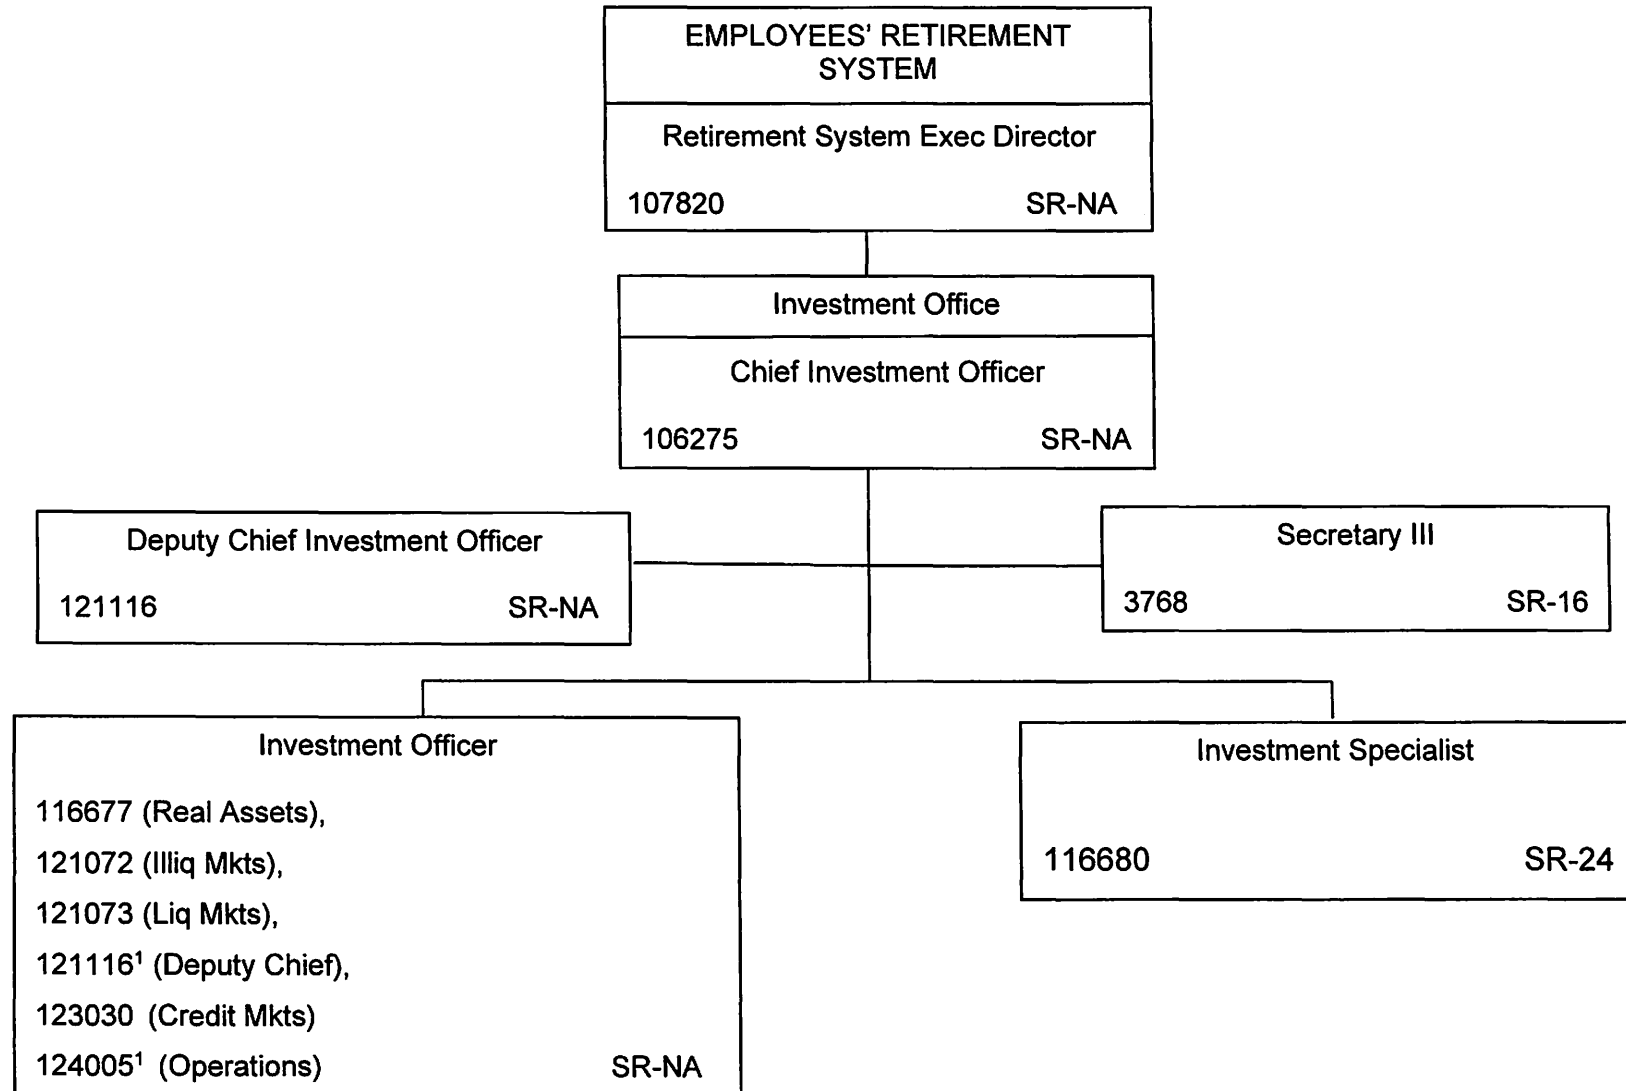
EMPLOYEES' RETIREMENT SYSTEM

Retirement System Exec Director

107820 SR-NA

Investment Office

Chief Investment Officer

106275 SR-NA

Deputy Chief Investment Officer

121116 SR-NA

Secretary III

3768 SR-16

Investment Officer

116677 (Real Assets),

121072 (Illiq Mkts),

121073 (Liq Mkts),

121116$^1$ (Deputy Chief),

123030 (Credit Mkts)

124005$^1$ (Operations) SR-NA

Investment Specialist

116680 SR-24